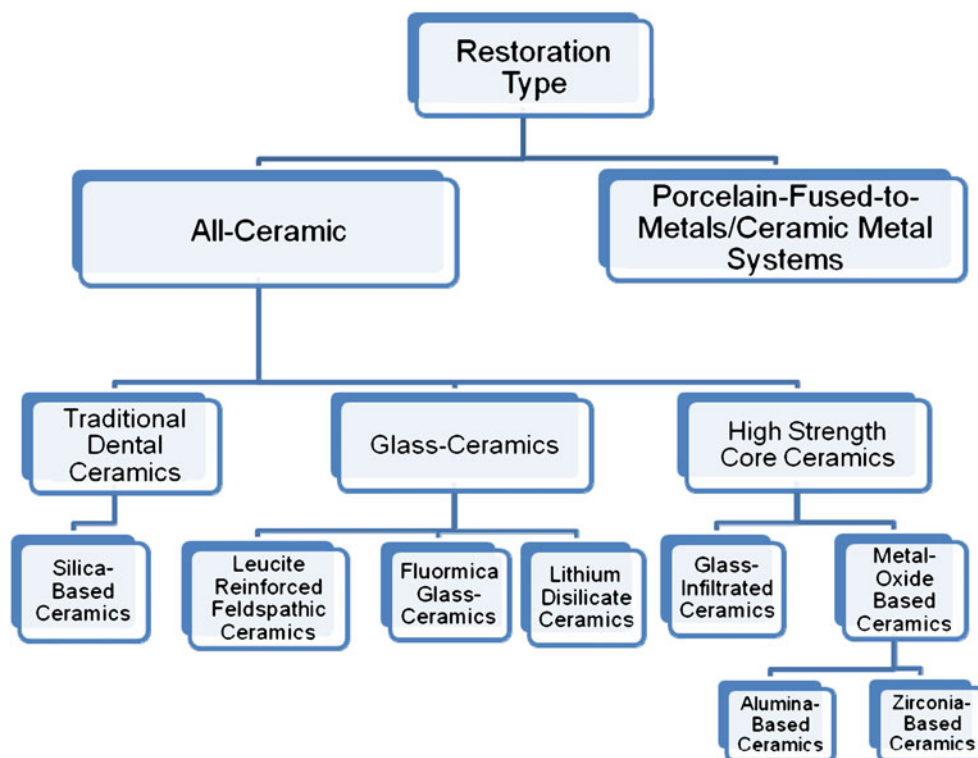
Restoration Type

All-Ceramic

Porcelain-Fused-to-Metals/Ceramic Metal Systems

Traditional Dental Ceramics

Glass-Ceramics

High Strength Core Ceramics

Silica-Based Ceramics

Leucite Reinforced Feldspathic Ceramics

Fluormica Glass-Ceramics

Lithium Disilicate Ceramics

Glass-Infiltrated Ceramics

Metal-Oxide Based Ceramics

Alumina-Based Ceramics

Zirconia-Based Ceramics